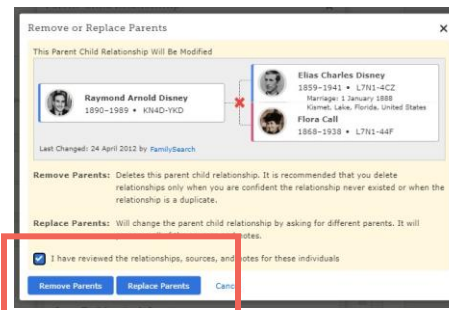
Remove or Replace Parents

×

This Parent Child Relationship Will Be Modified

Raymond Arnold Disney
1890–1989 • KN4D-YKD

Elias Charles Disney
1859–1941 • L7N1-4CZ
Marriage: 1 January 1888
Kismet, Lake, Florida, United States

Flora Call
1868–1938 • L7N1-44F

Last Changed: 24 April 2012 by FamilySearch

Remove Parents: Deletes this parent child relationship. It is recommended that you delete relationships only when you are confident the relationship never existed or when the relationship is a duplicate.

Replace Parents: Will change the parent child relationship by asking for different parents. It will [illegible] notes.

I have reviewed the relationships, sources, and notes for these individuals

Remove Parents

Replace Parents

Canc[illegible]